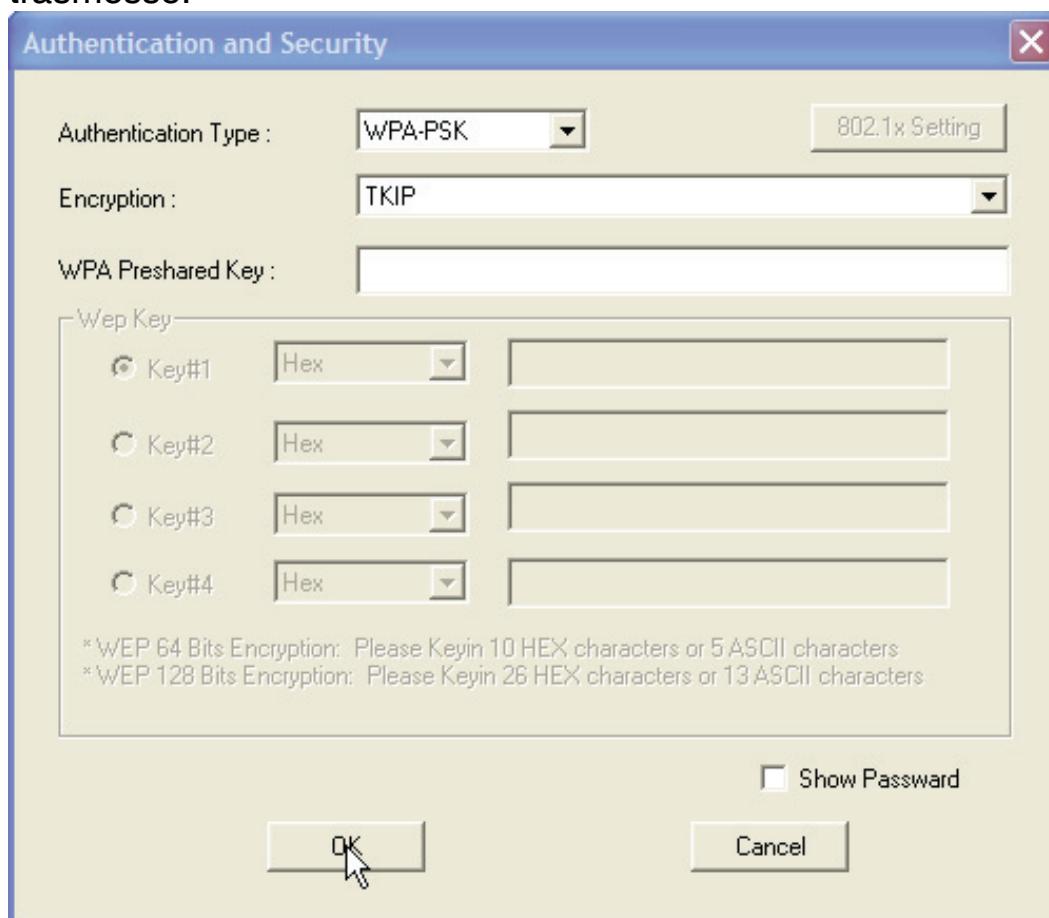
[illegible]

Authentication and Security

Authentication Type : WPA-PSK

802.1x Setting

Encryption : TKIP

WPA Preshared Key :

Wep Key

Key#1 Hex

Key#2 Hex

Key#3 Hex

Key#4 Hex

* WEP 64 Bits Encryption: Please Keyin 10 HEX characters or 5 ASCII characters
* WEP 128 Bits Encryption: Please Keyin 26 HEX characters or 13 ASCII characters

Show Passward

OK

Cancel